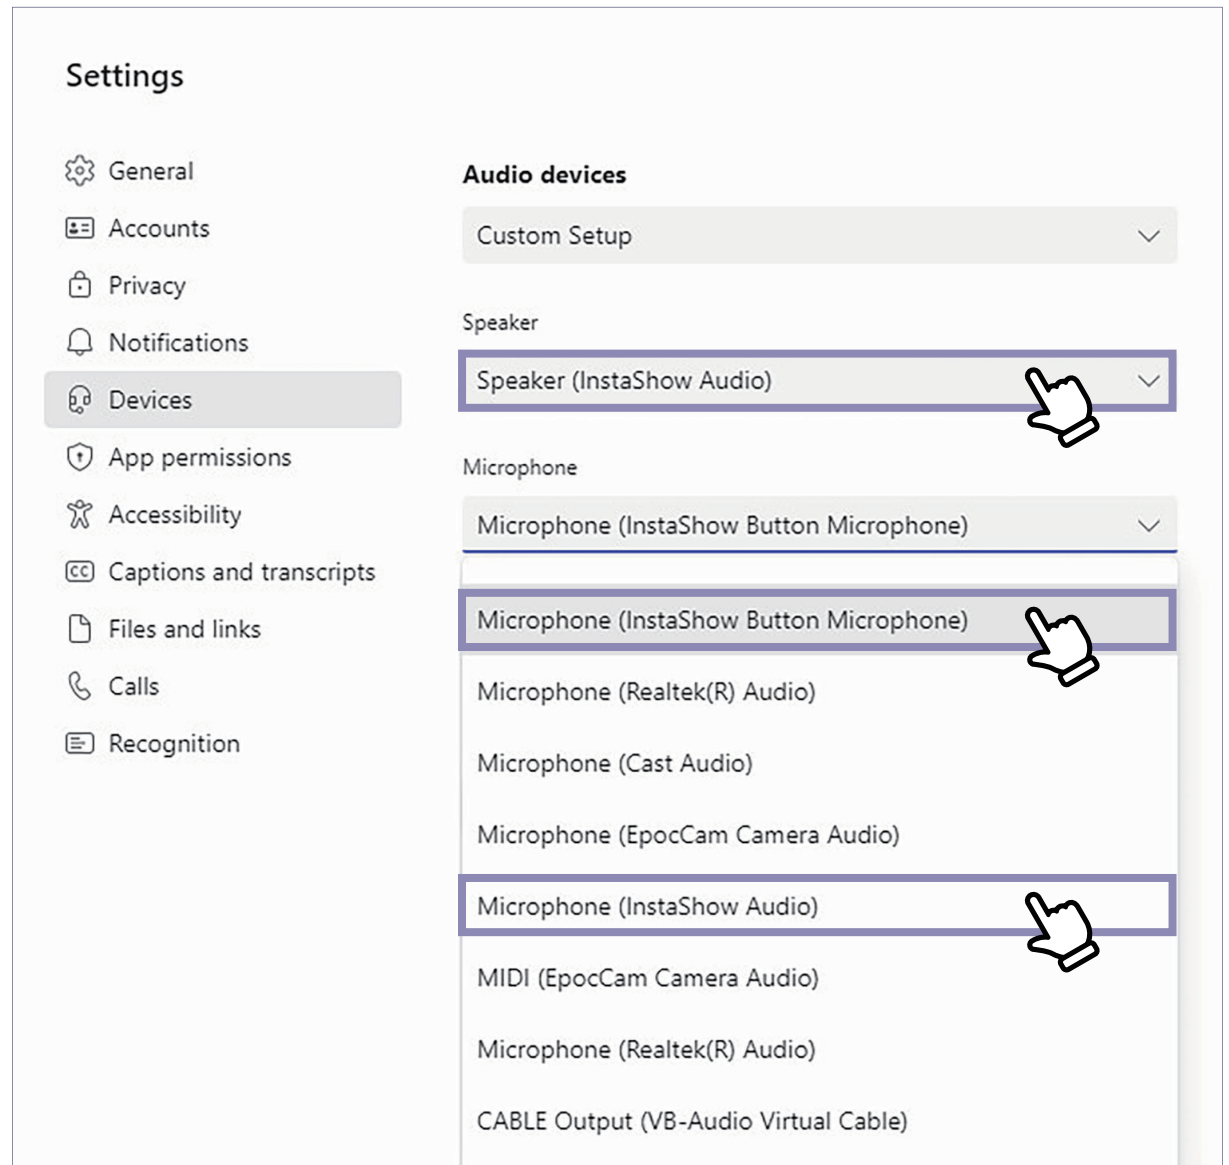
Settings

General
Accounts
Privacy
Notifications
Devices
App permissions
Accessibility
Captions and transcripts
Files and links
Calls
Recognition

Audio devices

Custom Setup

Speaker

Speaker (InstaShow Audio)

Microphone

Microphone (InstaShow Button Microphone)

Microphone (InstaShow Button Microphone)
Microphone (Realtek(R) Audio)
Microphone (Cast Audio)
Microphone (EpocCam Camera Audio)
Microphone (InstaShow Audio)
MIDI (EpocCam Camera Audio)
Microphone (Realtek(R) Audio)
CABLE Output (VB-Audio Virtual Cable)